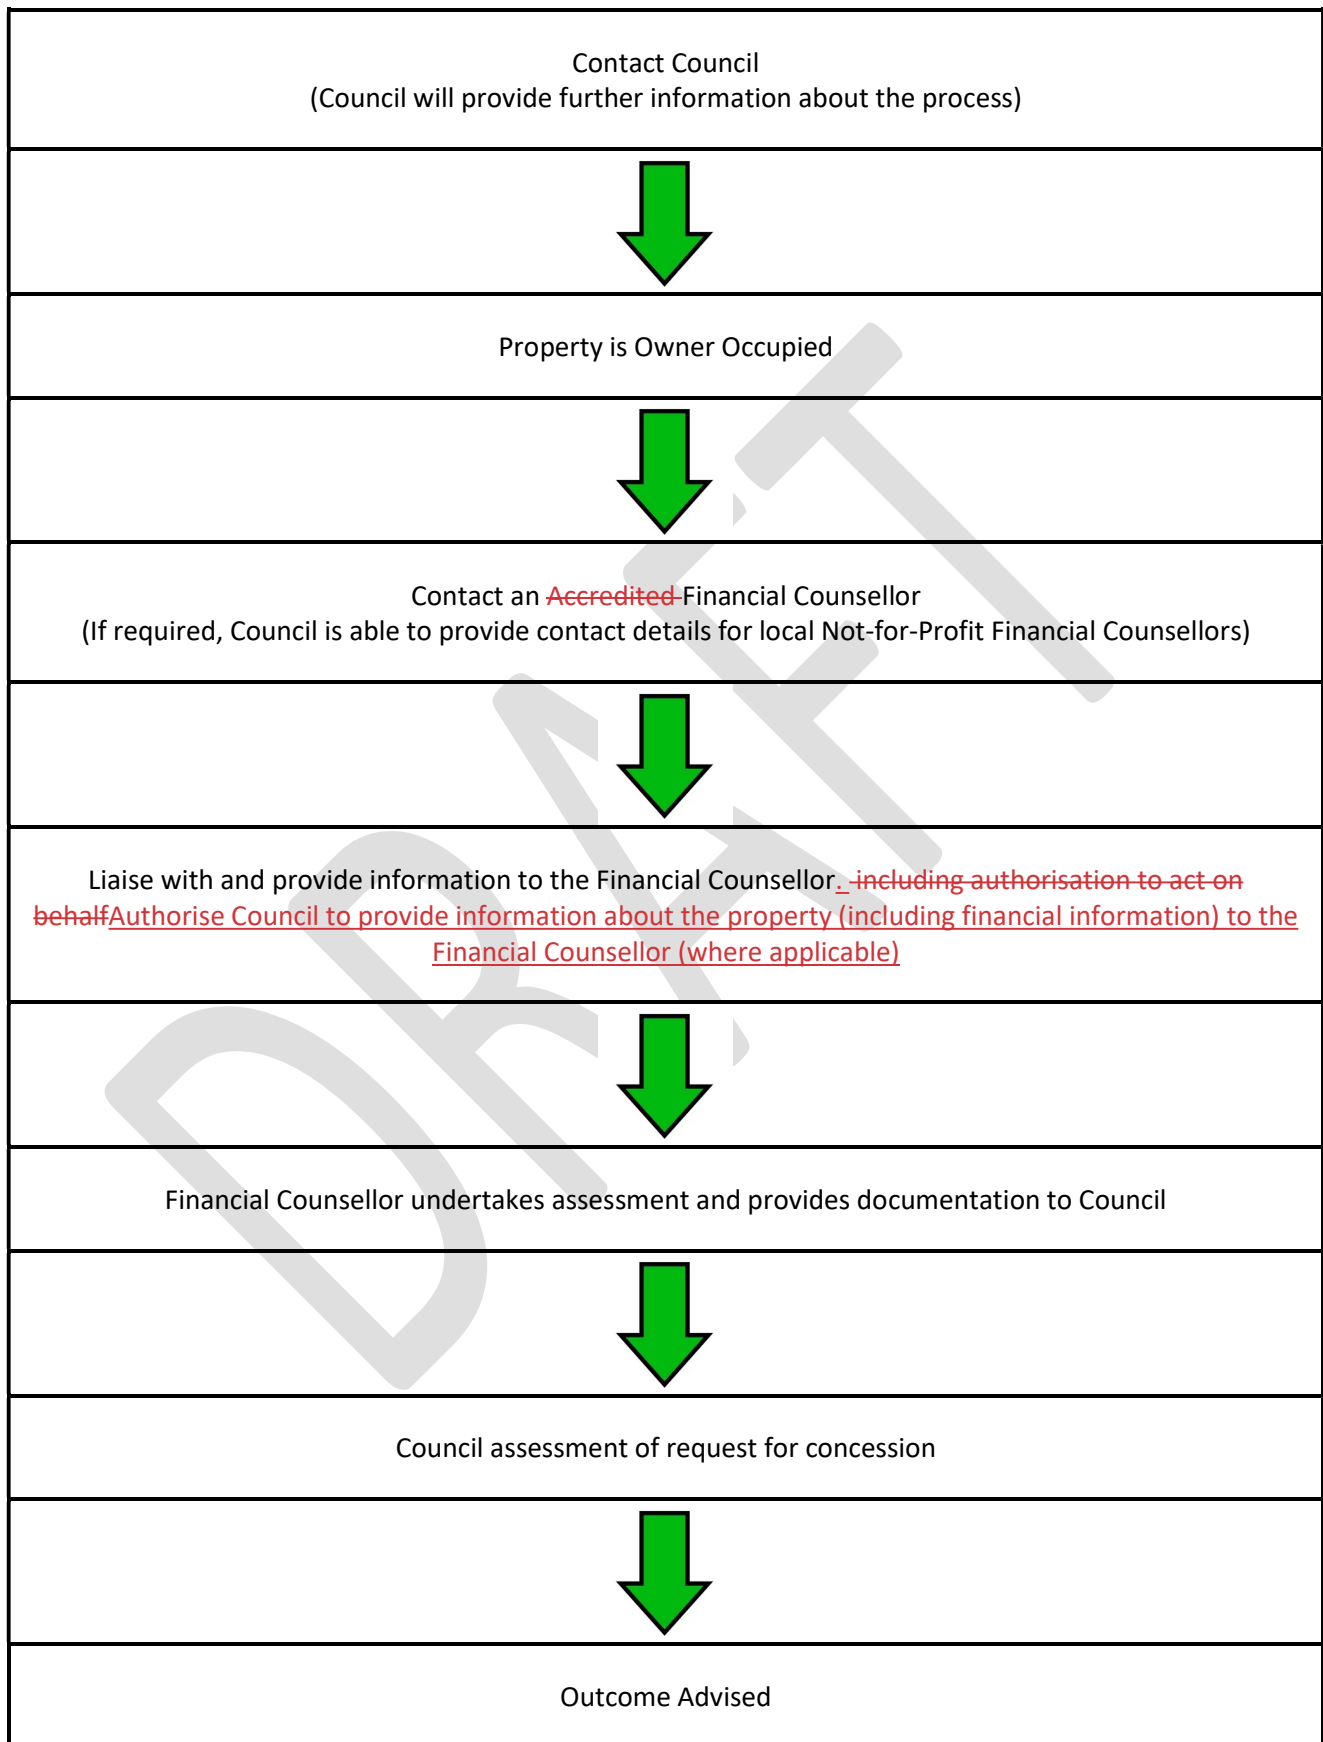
Contact Council
(Council will provide further information about the process)

Property is Owner Occupied

Contact an Accredited Financial Counsellor
(If required, Council is able to provide contact details for local Not-for-Profit Financial Counsellors)

Liaise with and provide information to the Financial Counsellor. including authorisation to act on behalfAuthorise Council to provide information about the property (including financial information) to the Financial Counsellor (where applicable)

Financial Counsellor undertakes assessment and provides documentation to Council

Council assessment of request for concession

Outcome Advised

DRAFT